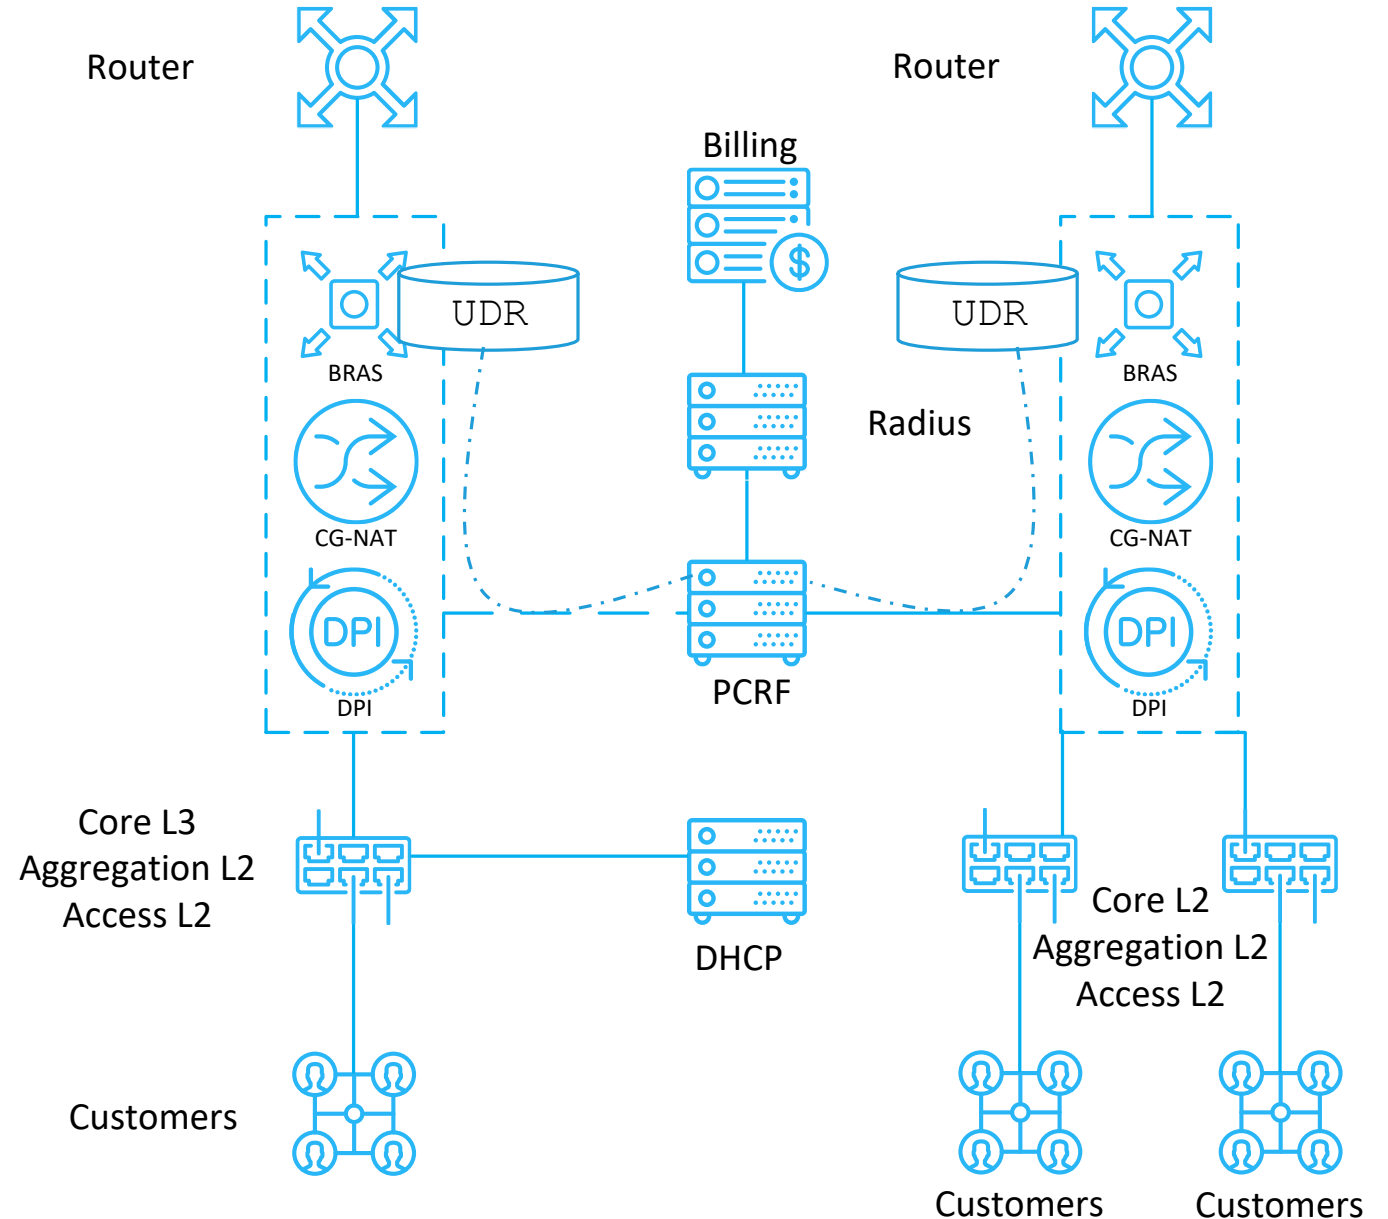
Router

Router

Billing

UDR

BRAS

UDR

BRAS

Radius

CG-NAT

CG-NAT

DPI

DPI

DPI

DPI

PCRF

Core L3
Aggregation L2
Access L2

DHCP

Core L2
Aggregation L2
Access L2

Customers

Customers

Customers